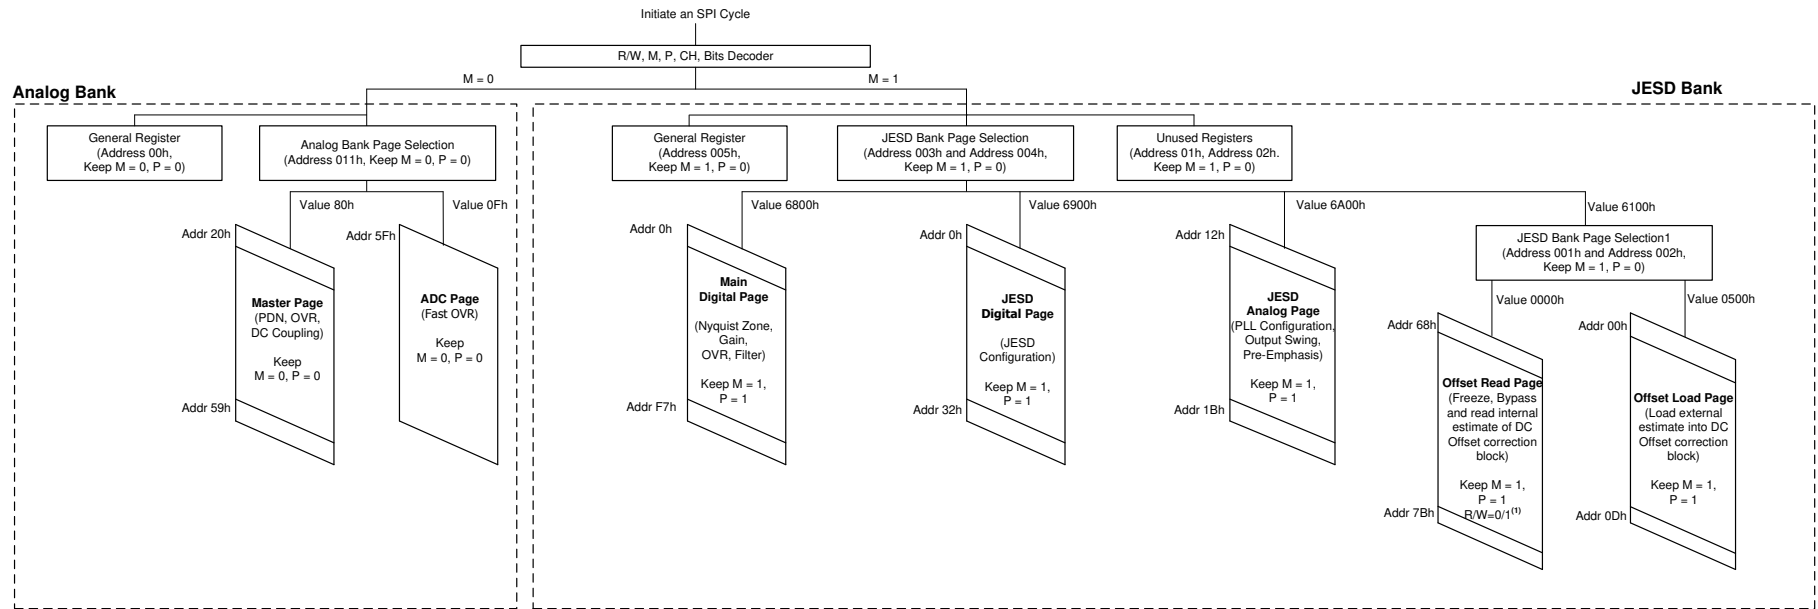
Initiate an SPI Cycle

R/W, M, P, CH, Bits Decoder

M = 0

M = 1

Analog Bank

JESD Bank

General Register
(Address 00h,
Keep M = 0, P = 0)

Analog Bank Page Selection
(Address 011h, Keep M = 0, P = 0)

Value 80h

Value 0Fh

Addr 20h

Addr 5Fh

Master Page
(PDN, OVR,
DC Coupling)

Keep
M = 0, P = 0

ADC Page
(Fast OVR)

Keep
M = 0, P = 0

Addr 59h

General Register
(Address 005h,
Keep M = 1, P = 0)

JESD Bank Page Selection
(Address 003h and Address 004h,
Keep M = 1, P = 0)

Unused Registers
(Address 01h, Address 02h.
Keep M = 1, P = 0)

Value 6800h

Value 6900h

Value 6A00h

Value 6100h

Addr 0h

Main
Digital Page

(Nyquist Zone,
Gain,
OVR, Filter)

Keep M = 1,
P = 1

Addr F7h

Addr 0h

JESD
Digital Page

(JESD
Configuration)

Keep M = 1,
P = 1

Addr 32h

Addr 12h

JESD
Analog Page
(PLL Configuration,
Output Swing,
Pre-Emphasis)

Keep M = 1,
P = 1

Addr 1Bh

JESD Bank Page Selection1
(Address 001h and Address 002h,
Keep M = 1, P = 0)

Value 0000h

Value 0500h

Addr 68h

Offset Read Page
(Freeze, Bypass
and read internal
estimate of DC
Offset correction
block)

Keep M = 1,
P = 1
R/W=0/1$^{(1)}$

Addr 7Bh

Addr 00h

Offset Load Page
(Load external
estimate into DC
Offset correction
block)

Keep M = 1,
P = 1

Addr 0Dh